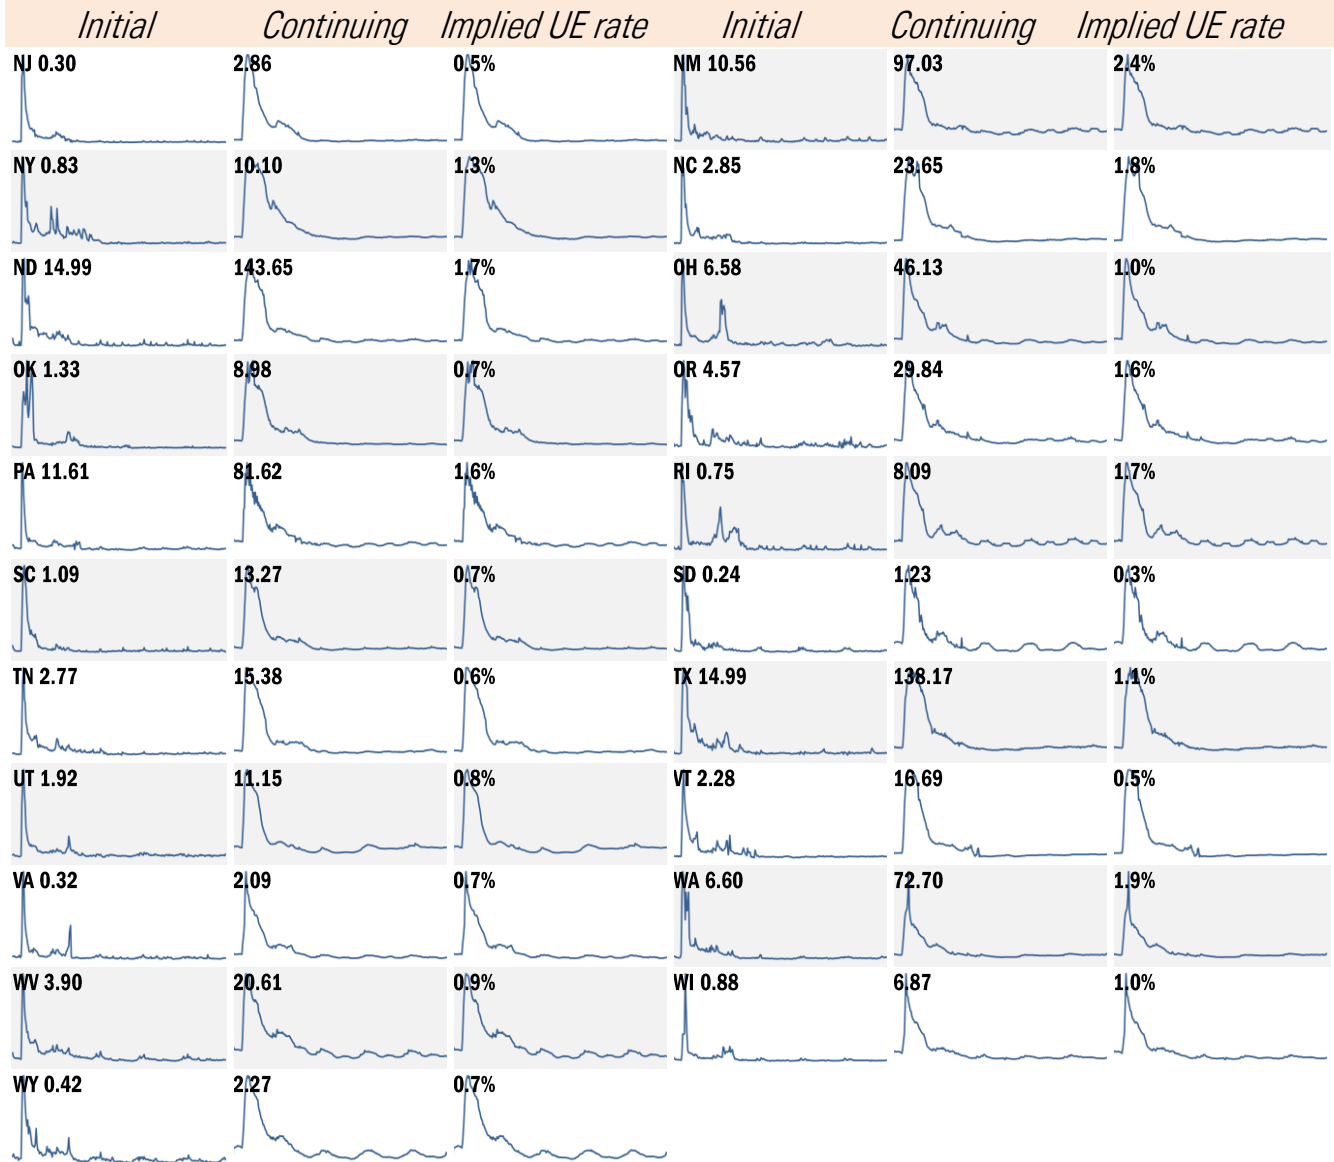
| Initial | Continuing | Implied UE rate | Initial | Continuing | Implied UE rate |
|---|---|---|---|---|---|
| NJ 0.30 | 2.86 | 0.5% | NM 10.56 | 97.03 | 2.4% |
| NY 0.83 | 10.10 | 1.3% | NC 2.85 | 23.65 | 1.8% |
| ND 14.99 | 143.65 | 1.7% | OH 6.58 | 46.13 | 1.0% |
| OK 1.33 | 8.98 | 0.7% | OR 4.57 | 29.84 | 1.6% |
| PA 11.61 | 81.62 | 1.6% | RI 0.75 | 8.09 | 1.7% |
| SC 1.09 | 13.27 | 0.7% | SD 0.24 | 1.23 | 0.3% |
| TN 2.77 | 15.38 | 0.6% | TX 14.99 | 138.17 | 1.1% |
| UT 1.92 | 11.15 | 0.8% | VT 2.28 | 16.69 | 0.5% |
| VA 0.32 | 2.09 | 0.7% | WA 6.60 | 72.70 | 1.9% |
| WV 3.90 | 20.61 | 0.9% | WI 0.88 | 6.87 | 1.0% |
| WY 0.42 | 2.27 | 0.7% | | | |